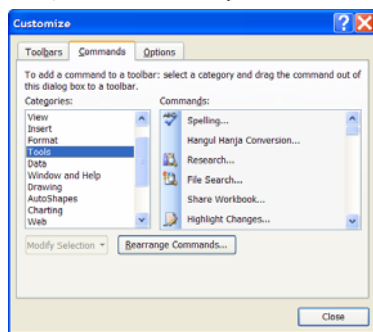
Customize

Toolbars | Commands | Options

To add a command to a toolbar: select a category and drag the command out of this dialog box to a toolbar.

Categories:
View
Insert
Format
Tools
Data
Window and Help
Drawing
AutoShapes
Charting
Web

Commands:
Spelling...
Hangul Hanja Conversion...
Research...
File Search...
Share Workbook...
Highlight Changes...

Modify Selection ▾
Rearrange Commands...

Close